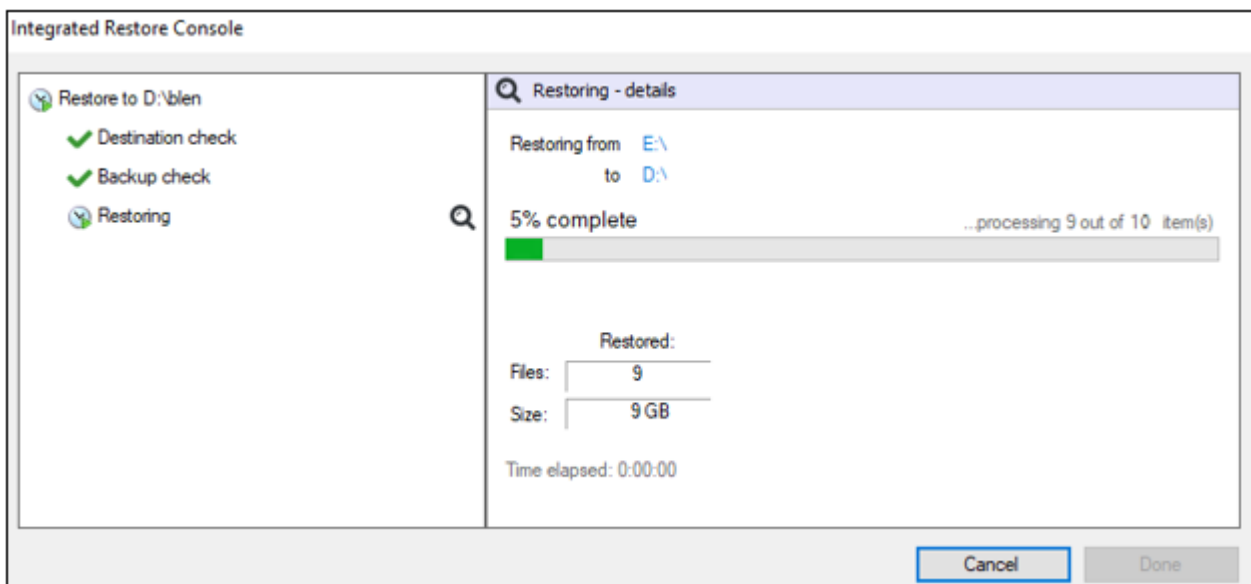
Integrated Restore Console

Restore to D:\blen
Destination check
Backup check
Restoring

Restoring - details

Restoring from E:\
to D:\

5% complete
...processing 9 out of 10 item(s)

Restored:
Files: 9
Size: 9 GB

Time elapsed: 0:00:00

Cancel
Done